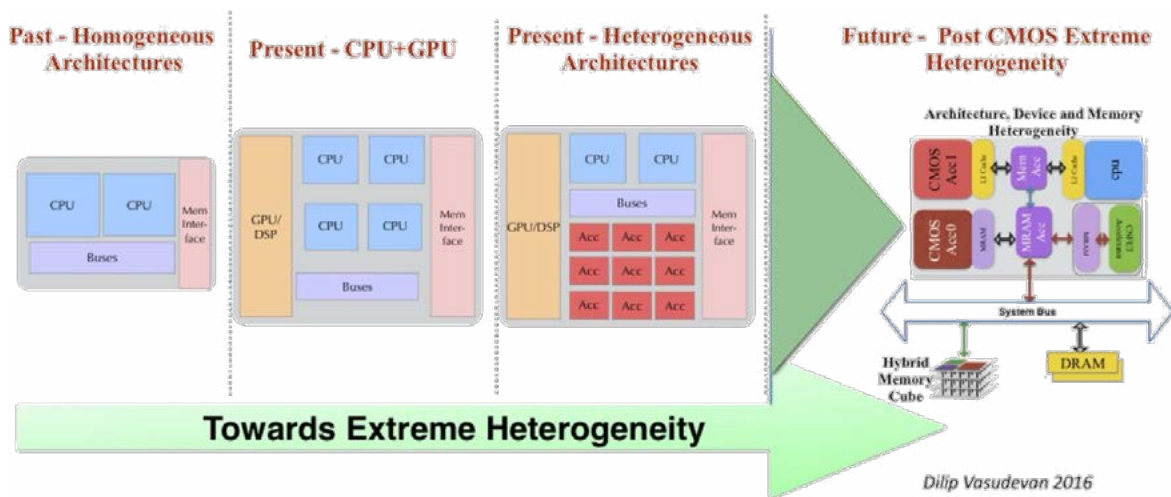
Past - Homogeneous Architectures

CPU

CPU

Buses

Mem Interface

Present - CPU+GPU

GPU/DSP

CPU

CPU

CPU

CPU

Buses

Mem Interface

Present - Heterogeneous Architectures

GPU/DSP

CPU

CPU

Buses

Acc

Acc

Acc

Acc

Acc

Acc

Acc

Acc

Acc

Mem Interface

Future - Post CMOS Extreme Heterogeneity

Architecture, Device and Memory Heterogeneity

CMOS Acc1

L1 Cache

Mem Acc

L1 Cache

cpu

CMOS Acc0

MRAM

MRAM Acc

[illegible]

CNFET Accelerator

System Bus

Hybrid Memory Cube

DRAM

Towards Extreme Heterogeneity

Dilip Vasudevan 2016